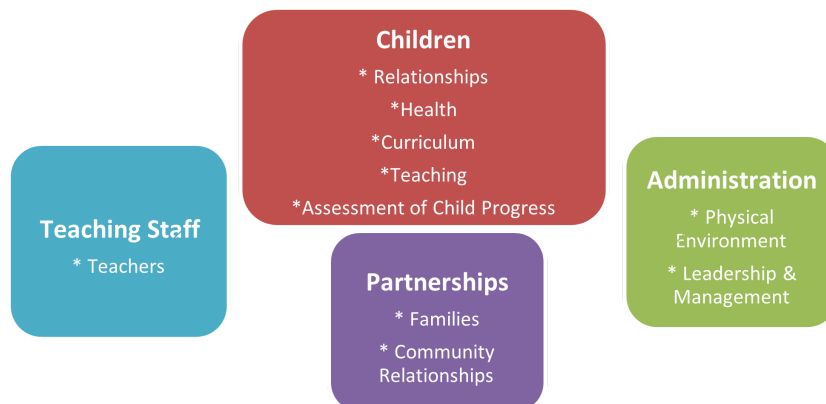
Children
* Relationships
*Health
*Curriculum
*Teaching
*Assessment of Child Progress

Teaching Staff
* Teachers

Partnerships
* Families
* Community Relationships

Administration
* Physical Environment
* Leadership & Management